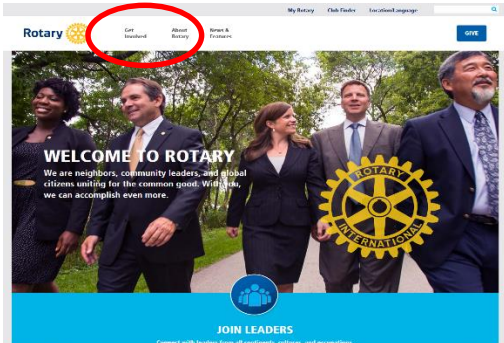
My Rotary Club Finder Location/Language

Rotary

Get Involved

About Rotary

News & Features

GIVE

WELCOME TO ROTARY

We are neighbors, community leaders, and global citizens uniting for the common good. With you, we can accomplish even more.

ROTARY INTERNATIONAL

JOIN LEADERS

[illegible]